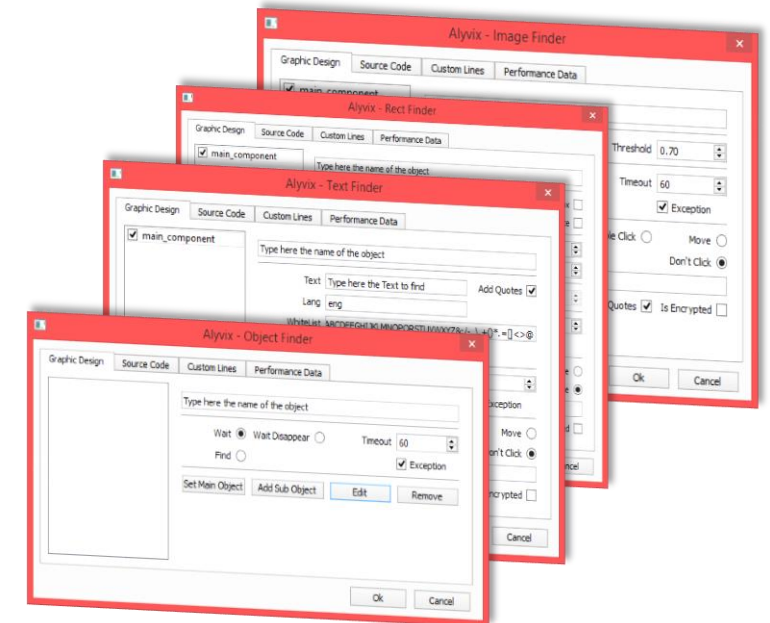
Alyvix - Image Finder

Graphic Design | Source Code | Custom Lines | Performance Data

main_component

Threshold 0.70

Timeout 60

Exception

le Click

Move

Don't Click

Quotes

Is Encrypted

Ok

Cancel

Alyvix - Rect Finder

Graphic Design | Source Code | Custom Lines | Performance Data

main_component

Type here the name of the object

ncel

Alyvix - Text Finder

Graphic Design | Source Code | Custom Lines | Performance Data

main_component

Type here the name of the object

Text Type here the Text to find

Add Quotes

Lang eng

WhiteList ABCDEFGHIJKLMNOPQRSTUVWXYZ&/-\ +0*.=[]<>@

xception

Move

on't Click

ncrypted

Cancel

Alyvix - Object Finder

Graphic Design | Source Code | Custom Lines | Performance Data

Type here the name of the object

Wait

Wait Disappear

Timeout 60

Find

Exception

Set Main Object

Add Sub Object

Edit

Remove

Ok

Cancel